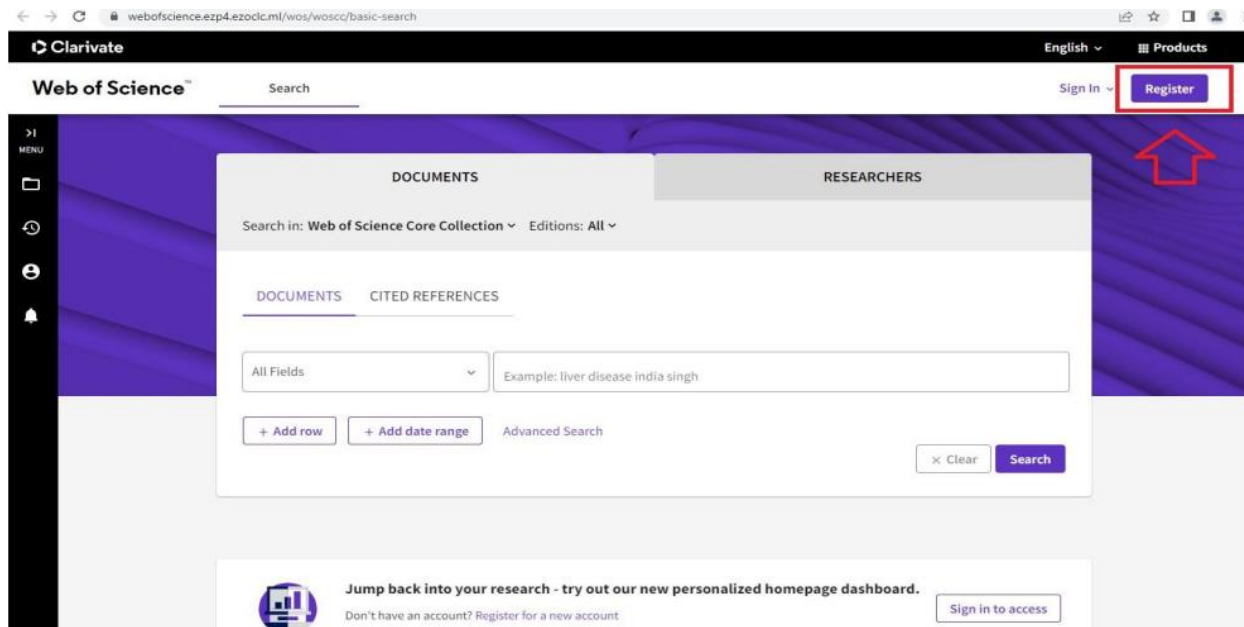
webofscience.ezp4.ezoclc.ml/wos/woscc/basic-search

Clarivate

English

Products

Web of Science™

Search

Sign In

Register

MENU

DOCUMENTS

RESEARCHERS

Search in: Web of Science Core Collection Editions: All

DOCUMENTS CITED REFERENCES

All Fields

Example: liver disease india singh

+ Add row

+ Add date range

Advanced Search

× Clear

Search

Jump back into your research - try out our new personalized homepage dashboard.

Don't have an account? Register for a new account

Sign in to access